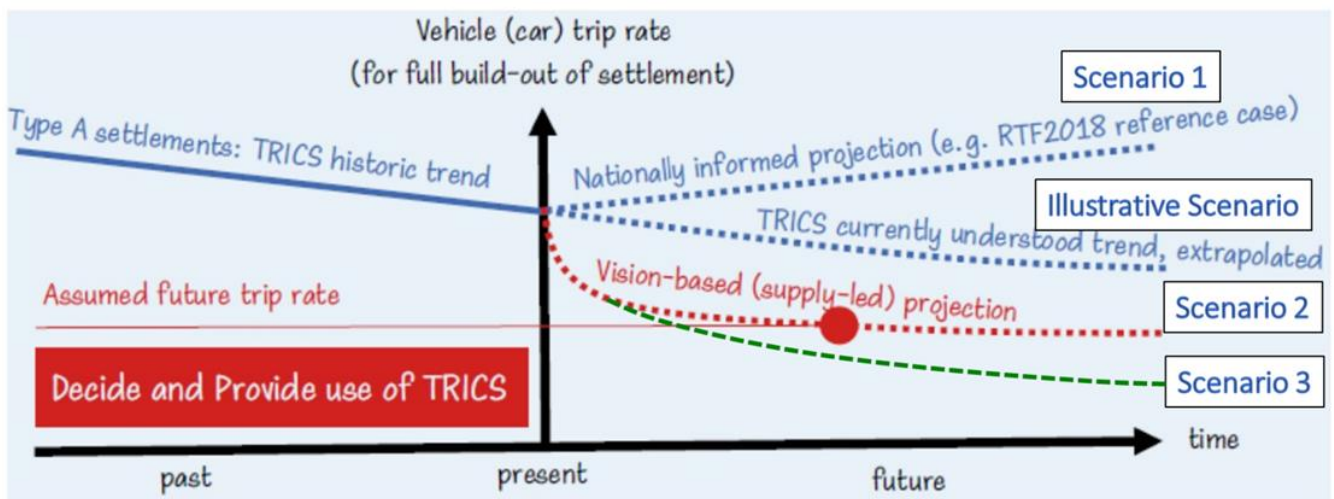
Vehicle (car) trip rate
(for full build-out of settlement)

Scenario 1

Type A settlements: TRICS historic trend

Nationally informed projection (e.g. RTF2018 reference case)

Illustrative Scenario

TRICS currently understood trend, extrapolated

Vision-based (supply-led) projection

Assumed future trip rate

Scenario 2

Decide and Provide use of TRICS

Scenario 3

time

past

present

future